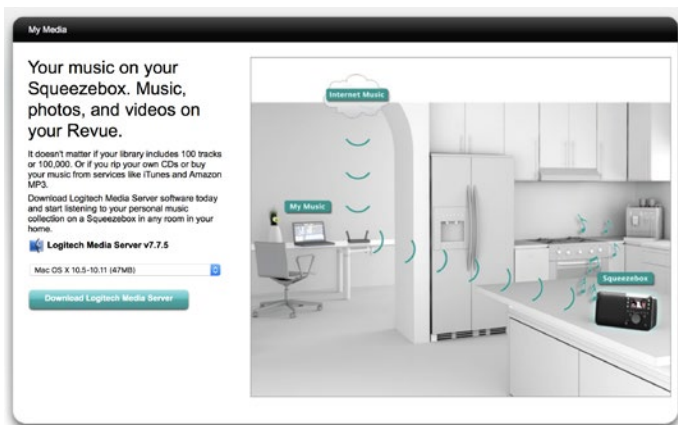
My Media

Your music on your Squeezebox. Music, photos, and videos on your Revue.

It doesn't matter if your library includes 100 tracks or 100,000. Or if you rip your own CDs or buy your music from services like iTunes and Amazon MP3.

Download Logitech Media Server software today and start listening to your personal music collection on a Squeezebox in any room in your home.

Logitech Media Server v7.7.5

Mac OS X 10.5-10.11 (47MB)

Download Logitech Media Server

Internet Music

My Music

Squeezebox